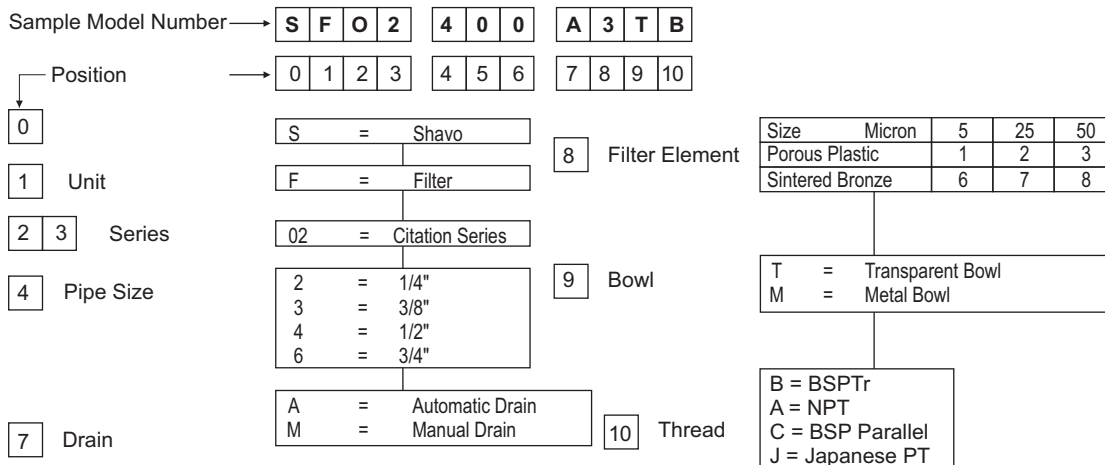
Sample Model Number

| S | F | O | 2 | | 4 | 0 | 0 | | A | 3 | T | B |
|---|---|---|---|---|---|---|---|---|---|---|---|---|

Position

| 0 | 1 | 2 | 3 | | 4 | 5 | 6 | | 7 | 8 | 9 | 10 |
|---|---|---|---|---|---|---|---|---|---|---|---|---|

0

S = Shavo

1 Unit

F = Filter

2 3 Series

02 = Citation Series

4 Pipe Size

2 = 1/4"
3 = 3/8"
4 = 1/2"
6 = 3/4"

7 Drain

A = Automatic Drain
M = Manual Drain

8 Filter Element

| Size Micron | 5 | 25 | 50 |
|---|---|---|---|
| Porous Plastic | 1 | 2 | 3 |
| Sintered Bronze | 6 | 7 | 8 |

9 Bowl

T = Transparent Bowl
M = Metal Bowl

10 Thread

B = BSPTr
A = NPT
C = BSP Parallel
J = Japanese PT